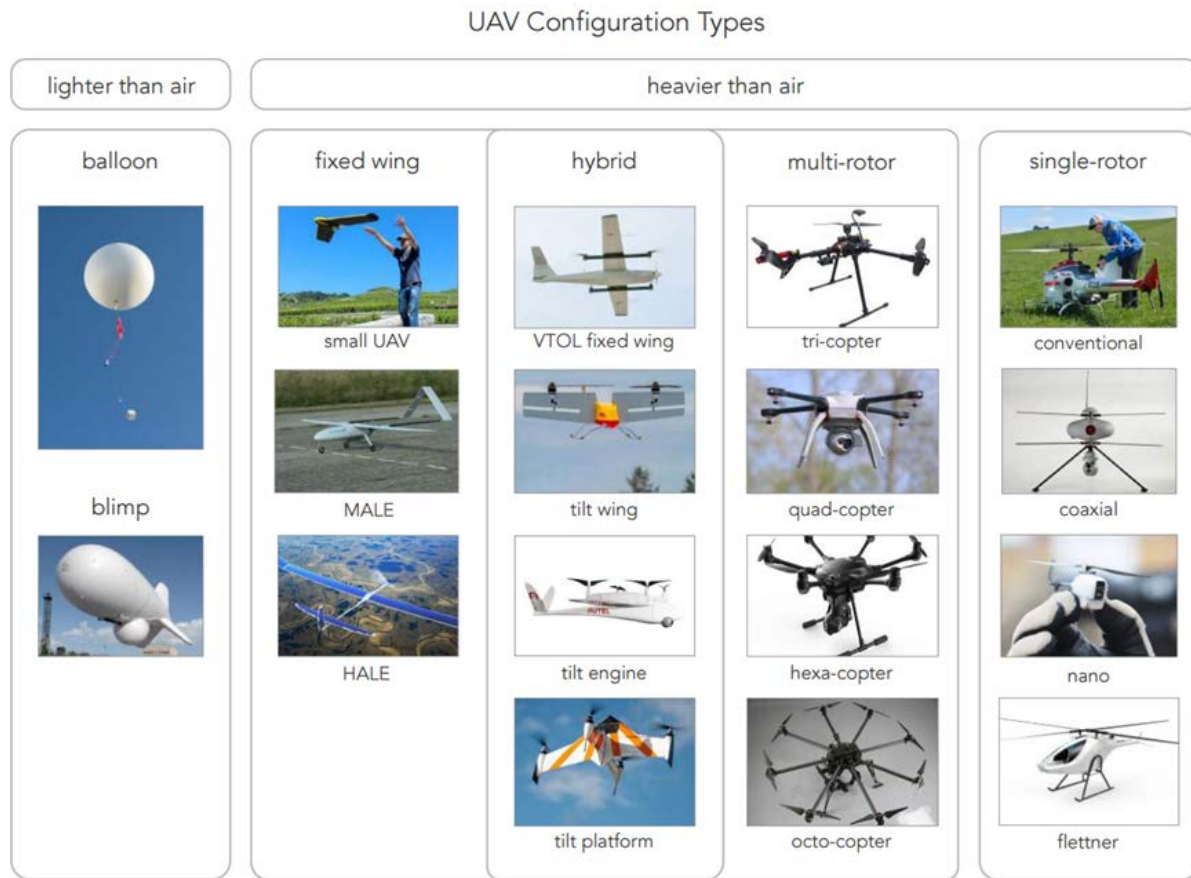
UAV Configuration Types

lighter than air

heavier than air

balloon

blimp

fixed wing

small UAV

MALE

HALE

hybrid

VTOL fixed wing

tilt wing

tilt engine

tilt platform

multi-rotor

tri-copter

quad-copter

hexa-copter

octo-copter

single-rotor

conventional

coaxial

nano

flettner